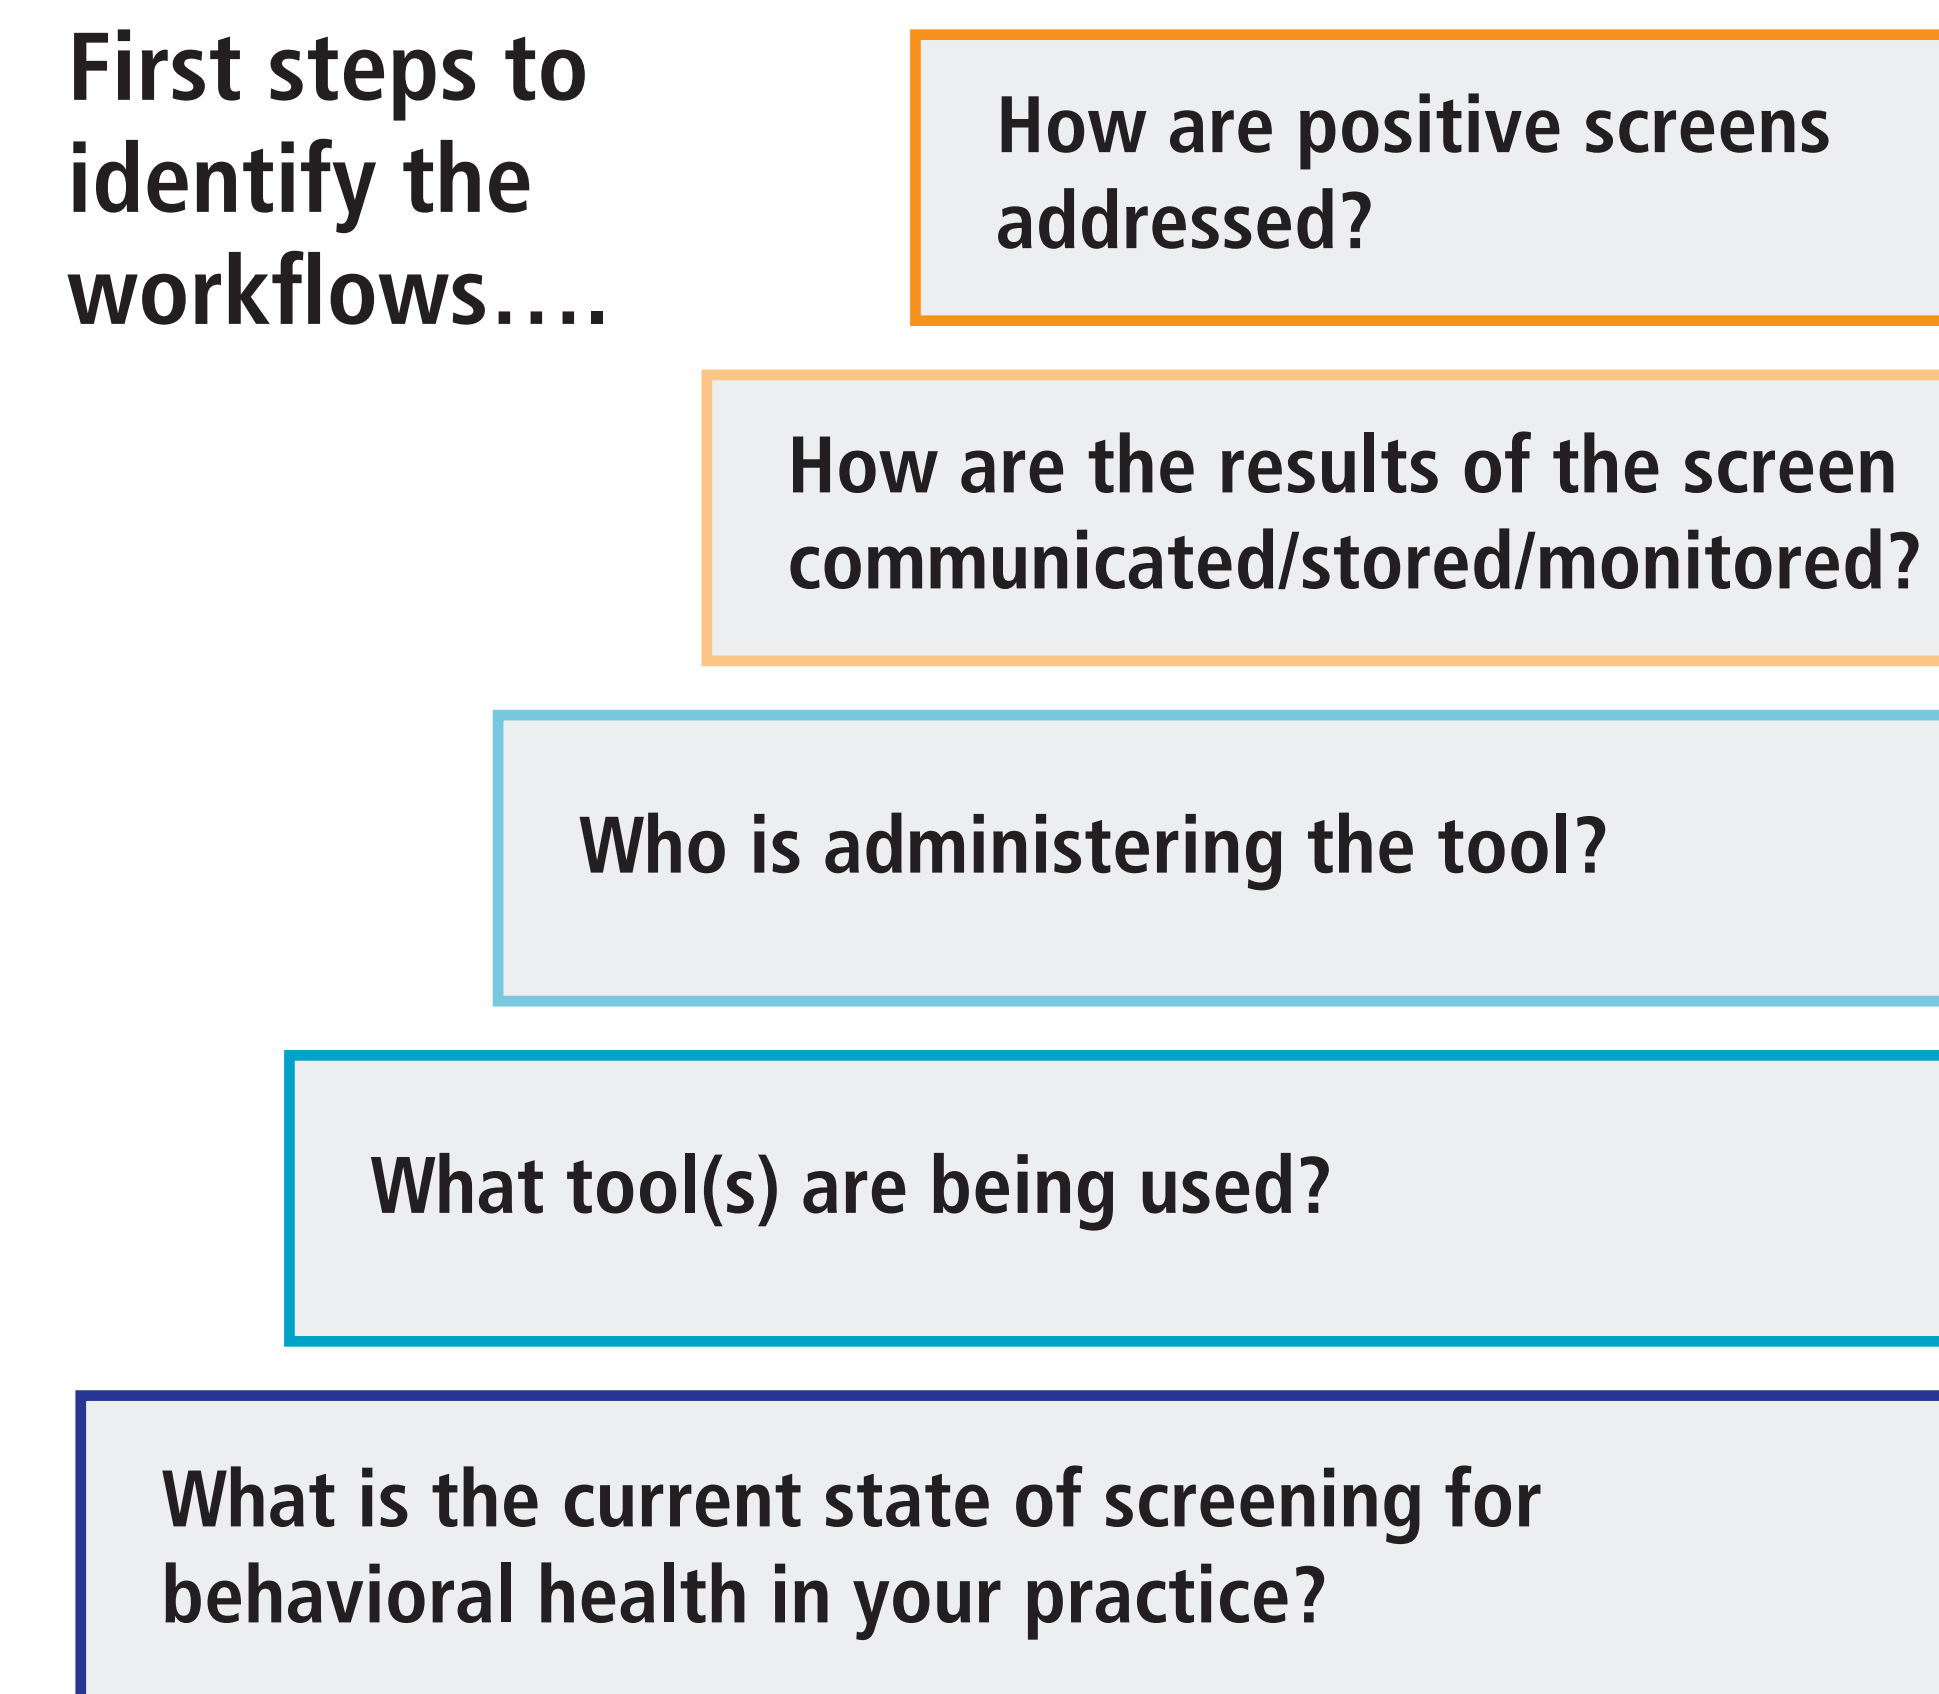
First steps to identify the workflows….

How are positive screens addressed?

How are the results of the screen communicated/stored/monitored?

Who is administering the tool?

What tool(s) are being used?

What is the current state of screening for behavioral health in your practice?